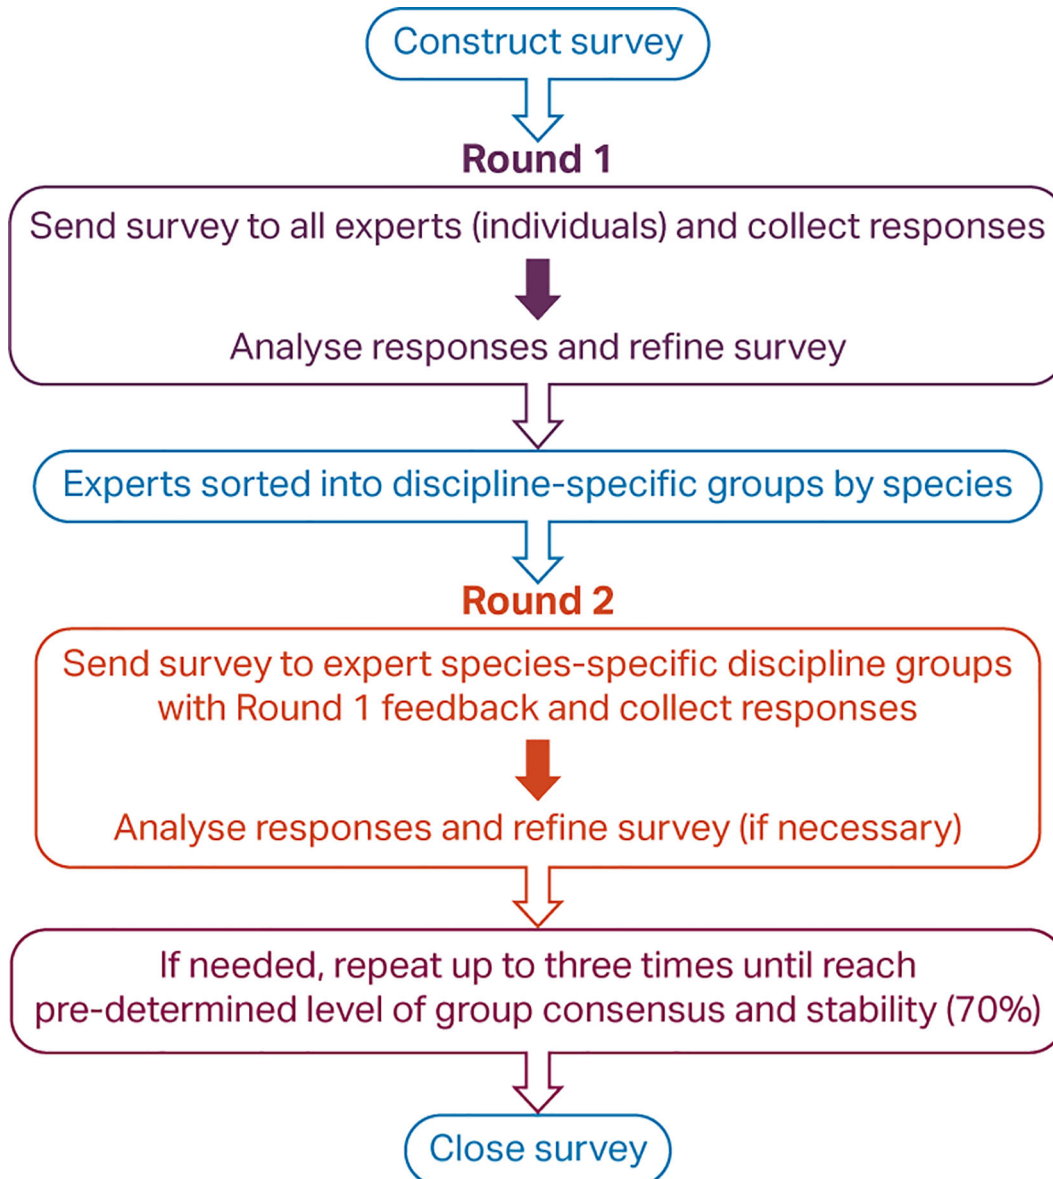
Construct survey

Round 1

Send survey to all experts (individuals) and collect responses

Analyse responses and refine survey

Experts sorted into discipline-specific groups by species

Round 2

Send survey to expert species-specific discipline groups with Round 1 feedback and collect responses

Analyse responses and refine survey (if necessary)

If needed, repeat up to three times until reach pre-determined level of group consensus and stability (70%)

Close survey